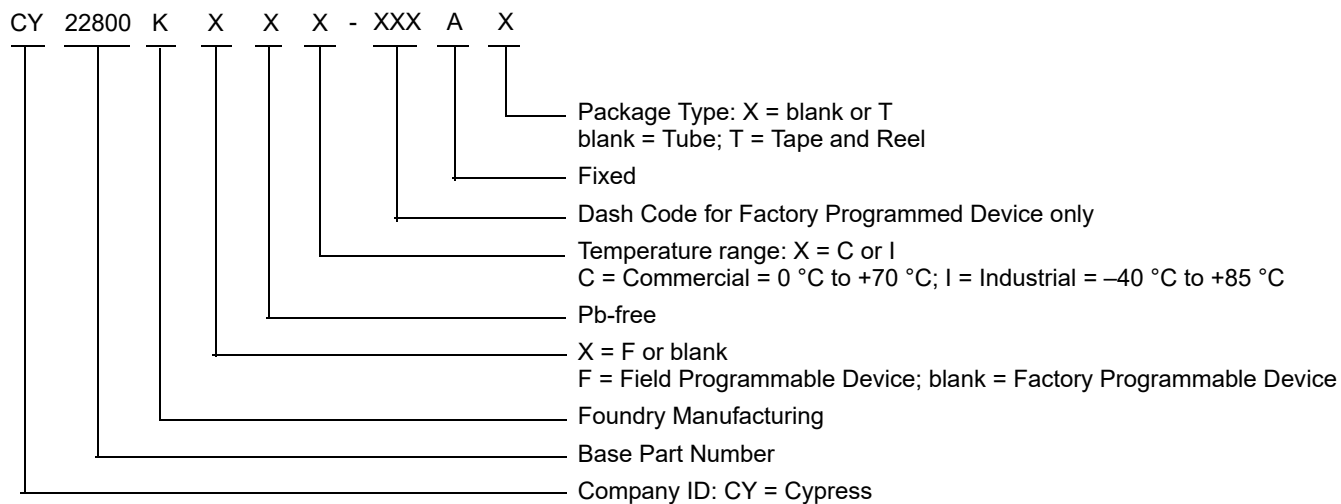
CY 22800 K X X X - XXX A X

Package Type: X = blank or T
blank = Tube; T = Tape and Reel

Fixed

Dash Code for Factory Programmed Device only

Temperature range: X = C or I
C = Commercial = 0 °C to +70 °C; I = Industrial = –40 °C to +85 °C

Pb-free

X = F or blank
F = Field Programmable Device; blank = Factory Programmable Device

Foundry Manufacturing

Base Part Number

Company ID: CY = Cypress